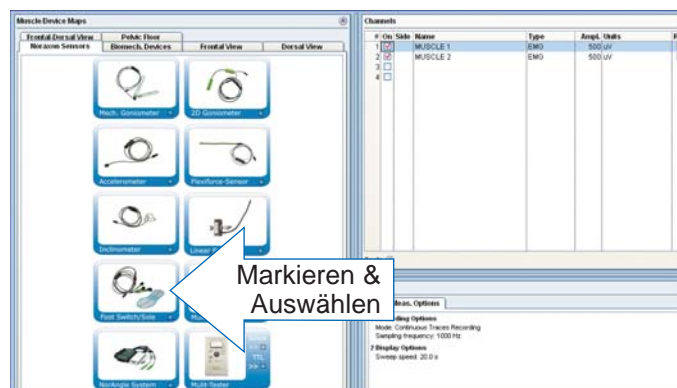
Muscle Device Maps

Frontal Dorsal View | Pelvic Floor
Noraxon Sensors | Biomech. Devices | Frontal View | Dorsal View

Mech. Goniometer
2D Goniometer
Accelerometer
Flexiforce-Sensor
Inclinometer
Linear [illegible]
Foot Switch/Sole
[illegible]
NorAngle System
Multi-Tester
TTL

Channels

| # | On | Side | Name | Type | Ampl. | Units |
|---|---|---|---|---|---|---|
| 1 | ☑ | | MUSCLE 1 | EMG | 500 | uV |
| 2 | ☑ | | MUSCLE 2 | EMG | 500 | uV |
| 3 | ☐ | | | | | |
| 4 | ☐ | | | | | |

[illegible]meas. Options

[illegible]ding Options
Mode: Continuous Traces Recording
Sampling frequency: 1000 Hz
2 Display Options
Sweep speed: 20.0 s

Markieren & Auswählen